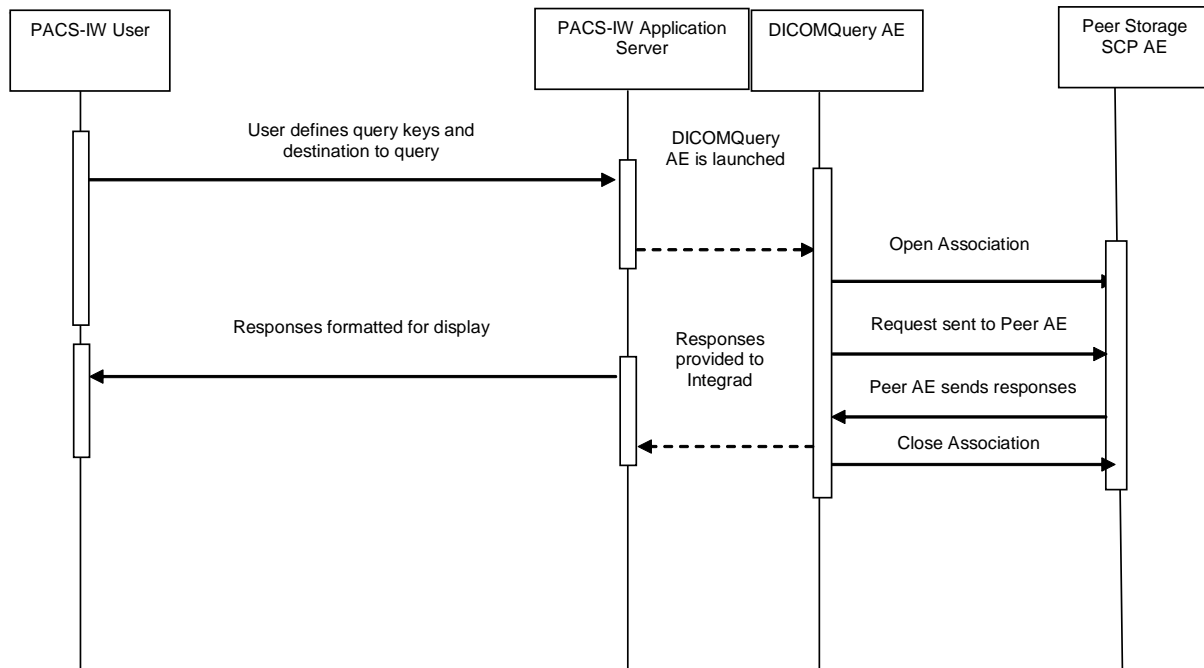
PACS-IW User

PACS-IW Application Server

DICOMQuery AE

Peer Storage SCP AE

User defines query keys and destination to query

DICOMQuery AE is launched

Open Association

Responses formatted for display

Request sent to Peer AE

Responses provided to Integrad

Peer AE sends responses

Close Association